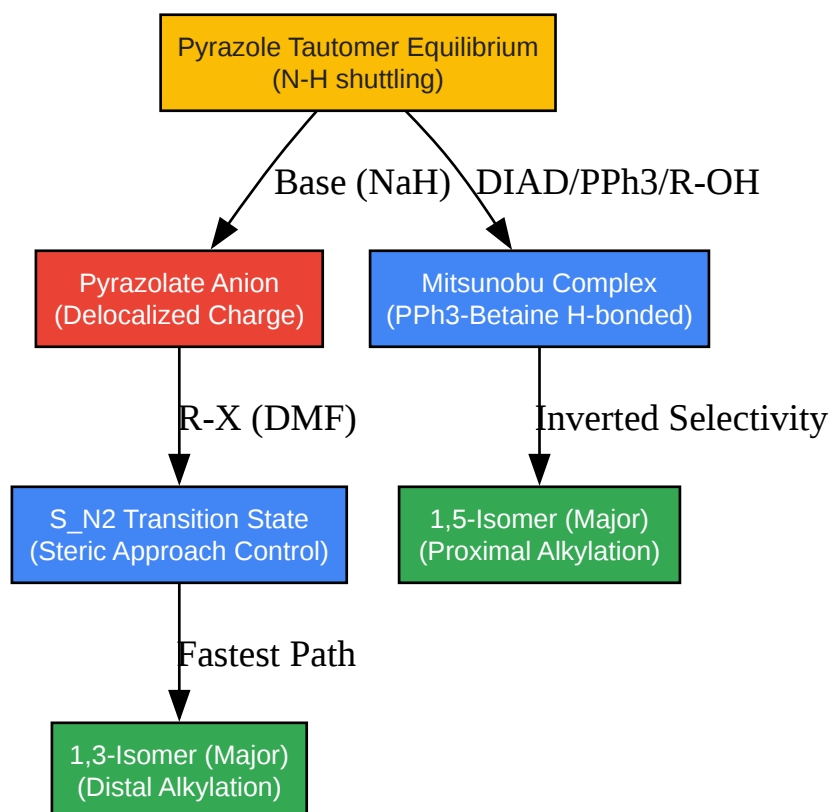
Pyrazole Tautomer Equilibrium
(N-H shuttling)

Base (NaH)

DIAD/PPh3/R-OH

Pyrazolate Anion
(Delocalized Charge)

Mitsunobu Complex
(PPh3-Betaine H-bonded)

R-X (DMF)

Inverted Selectivity

S_N2 Transition State
(Steric Approach Control)

1,5-Isomer (Major)
(Proximal Alkylation)

Fastest Path

1,3-Isomer (Major)
(Distal Alkylation)